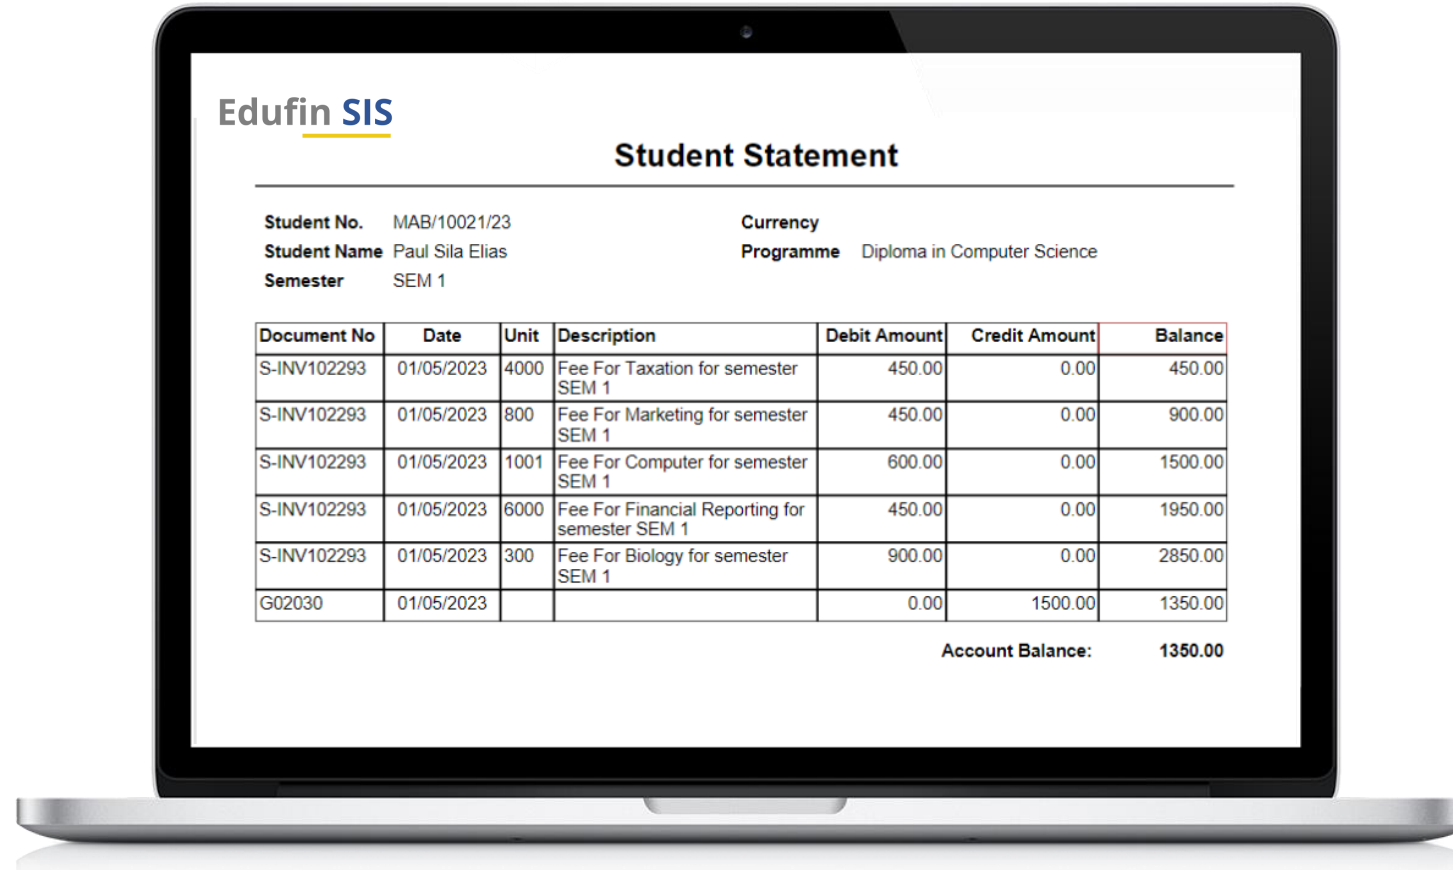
Edufin SIS

Student Statement

Student No. MAB/10021/23
Student Name Paul Sila Elias
Semester SEM 1

Currency
Programme Diploma in Computer Science

| Document No | Date | Unit | Description | Debit Amount | Credit Amount | Balance |
|---|---|---|---|---|---|---|
| S-INV102293 | 01/05/2023 | 4000 | Fee For Taxation for semester SEM 1 | 450.00 | 0.00 | 450.00 |
| S-INV102293 | 01/05/2023 | 800 | Fee For Marketing for semester SEM 1 | 450.00 | 0.00 | 900.00 |
| S-INV102293 | 01/05/2023 | 1001 | Fee For Computer for semester SEM 1 | 600.00 | 0.00 | 1500.00 |
| S-INV102293 | 01/05/2023 | 6000 | Fee For Financial Reporting for semester SEM 1 | 450.00 | 0.00 | 1950.00 |
| S-INV102293 | 01/05/2023 | 300 | Fee For Biology for semester SEM 1 | 900.00 | 0.00 | 2850.00 |
| G02030 | 01/05/2023 | | | 0.00 | 1500.00 | 1350.00 |

Account Balance: 1350.00